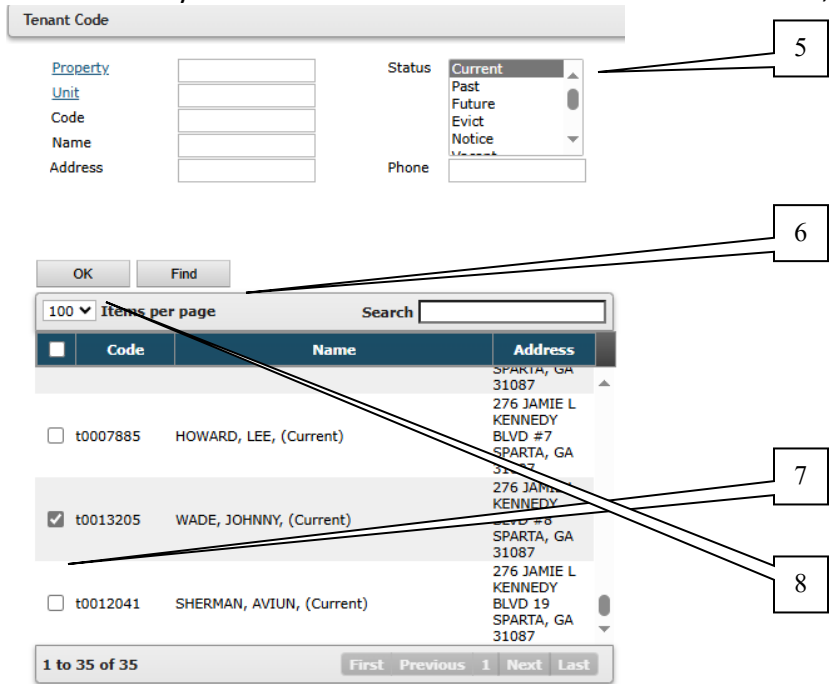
Tenant Code

Property
Unit
Code
Name
Address

Status
Current
Past
Future
Evict
Notice

Phone

5

6

OK
Find

100 Items per page
Search

| | Code | Name | Address |
|---|---|---|---|
| | | | SPARTA, GA 31087 |
| ☐ | t0007885 | HOWARD, LEE, (Current) | 276 JAMIE L KENNEDY BLVD #7 SPARTA, GA 31087 |
| ☑ | t0013205 | WADE, JOHNNY, (Current) | 276 JAMIE L KENNEDY BLVD #8 SPARTA, GA 31087 |
| ☐ | t0012041 | SHERMAN, AVIUN, (Current) | 276 JAMIE L KENNEDY BLVD 19 SPARTA, GA 31087 |

7

8

1 to 35 of 35
First Previous 1 Next Last